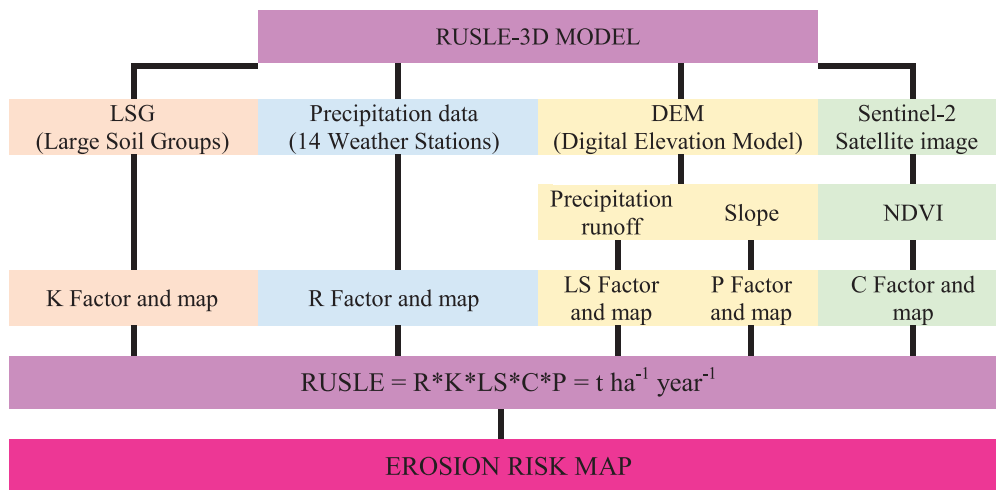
RUSLE-3D MODEL

LSG
(Large Soil Groups)

Precipitation data
(14 Weather Stations)

DEM
(Digital Elevation Model)

Sentinel-2
Satellite image

Precipitation runoff

Slope

NDVI

K Factor and map

R Factor and map

LS Factor and map

P Factor and map

C Factor and map

RUSLE = R*K*LS*C*P = t ha$^{-1}$ year$^{-1}$

EROSION RISK MAP